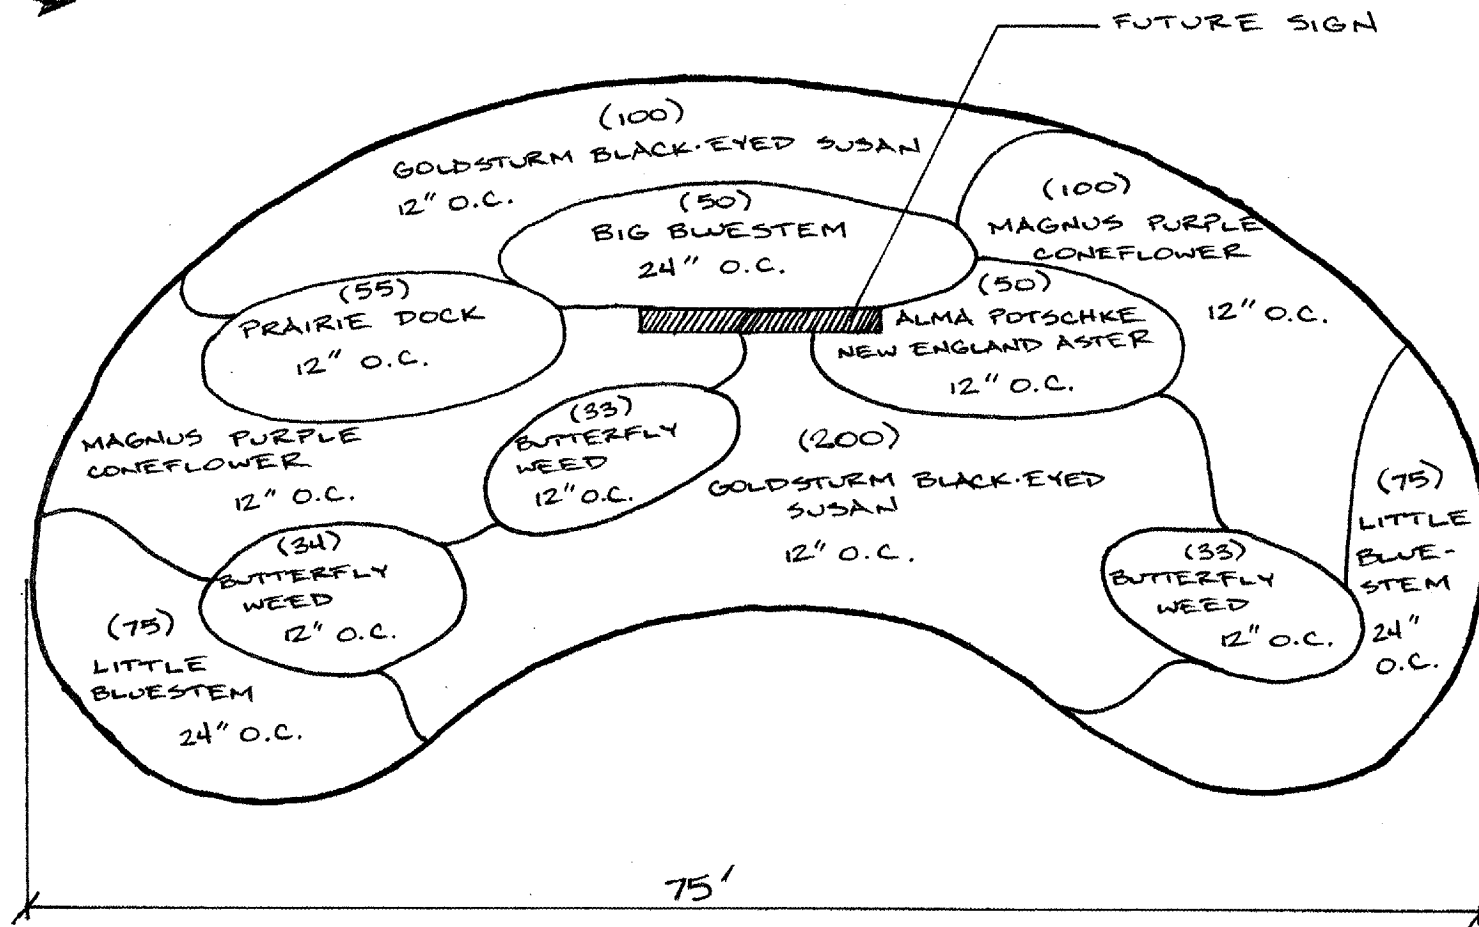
FUTURE SIGN

(100)
GOLDSTURM BLACK-EYED SUSAN
12" O.C.

(50)
BIG BLUESTEM
24" O.C.

(100)
MAGNUS PURPLE
CONEFLOWER
12" O.C.

(55)
PRAIRIE DOCK
12" O.C.

(50)
ALMA POTSCHKE
NEW ENGLAND ASTER
12" O.C.

MAGNUS PURPLE
CONEFLOWER
12" O.C.

(33)
BUTTERFLY
WEED
12" O.C.

(200)
GOLDSTURM BLACK-EYED
SUSAN
12" O.C.

(75)
LITTLE
BLUE-
STEM
24"
O.C.

(34)
BUTTERFLY
WEED
12" O.C.

(33)
BUTTERFLY
WEED
12" O.C.

(75)
LITTLE
BLUESTEM
24" O.C.

75'